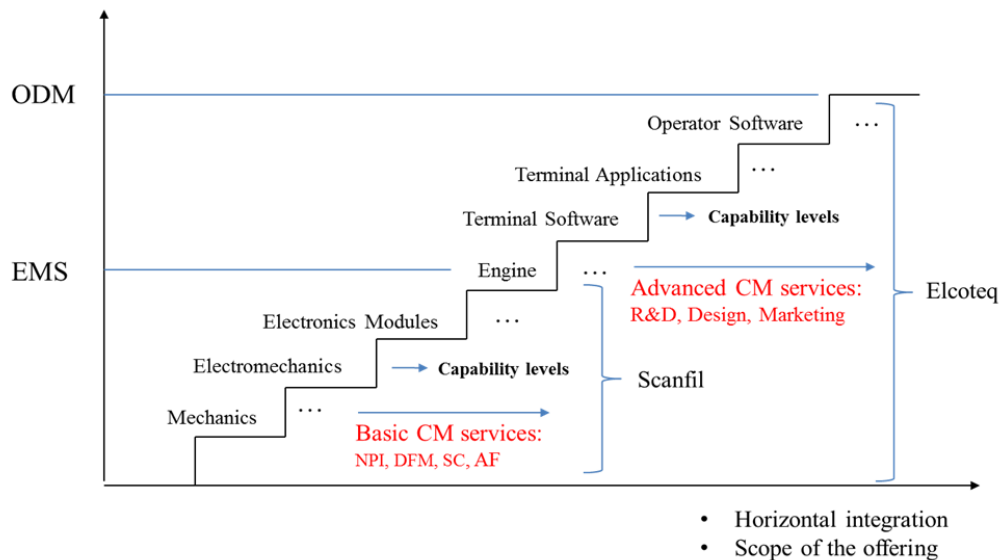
ODM

Operator Software

...

Terminal Applications

...

Terminal Software

Capability levels

EMS

Engine

...

Advanced CM services:
R&D, Design, Marketing

Elcoteq

Electronics Modules

...

Electromechanics

Capability levels

Scanfil

Mechanics

...

Basic CM services:
NPI, DFM, SC, AF

• Horizontal integration
• Scope of the offering